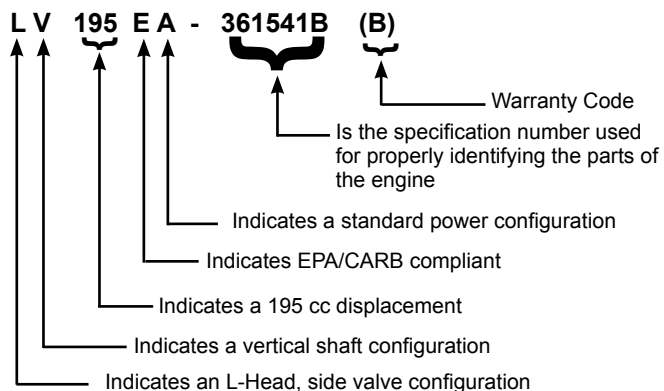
L V 195 E A - 361541B (B)

Warranty Code

Is the specification number used for properly identifying the parts of the engine

Indicates a standard power configuration

Indicates EPA/CARB compliant

Indicates a 195 cc displacement

Indicates a vertical shaft configuration

Indicates an L-Head, side valve configuration